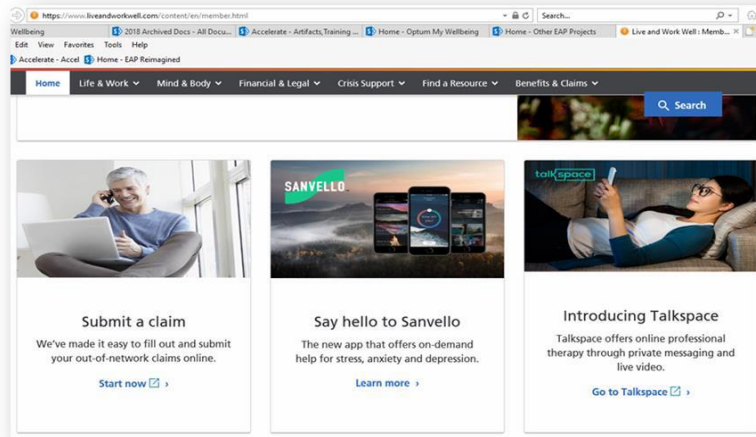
https://www.liveandworkwell.com/content/en/member.html

Search...

Wellbeing | 2018 Archived Docs - All Docu... | Accelerate - Artifacts,Training ... | Home - Optum My Wellbeing | Home - Other EAP Projects | Live and Work Well : Memb...

Edit View Favorites Tools Help

Accelerate - Accel | Home - EAP Reimagined

Home | Life & Work | Mind & Body | Financial & Legal | Crisis Support | Find a Resource | Benefits & Claims

Search

SANVELLO

talkspace

Submit a claim

We've made it easy to fill out and submit your out-of-network claims online.

Start now ›

Say hello to Sanvello

The new app that offers on-demand help for stress, anxiety and depression.

Learn more ›

Introducing Talkspace

Talkspace offers online professional therapy through private messaging and live video.

Go to Talkspace ›